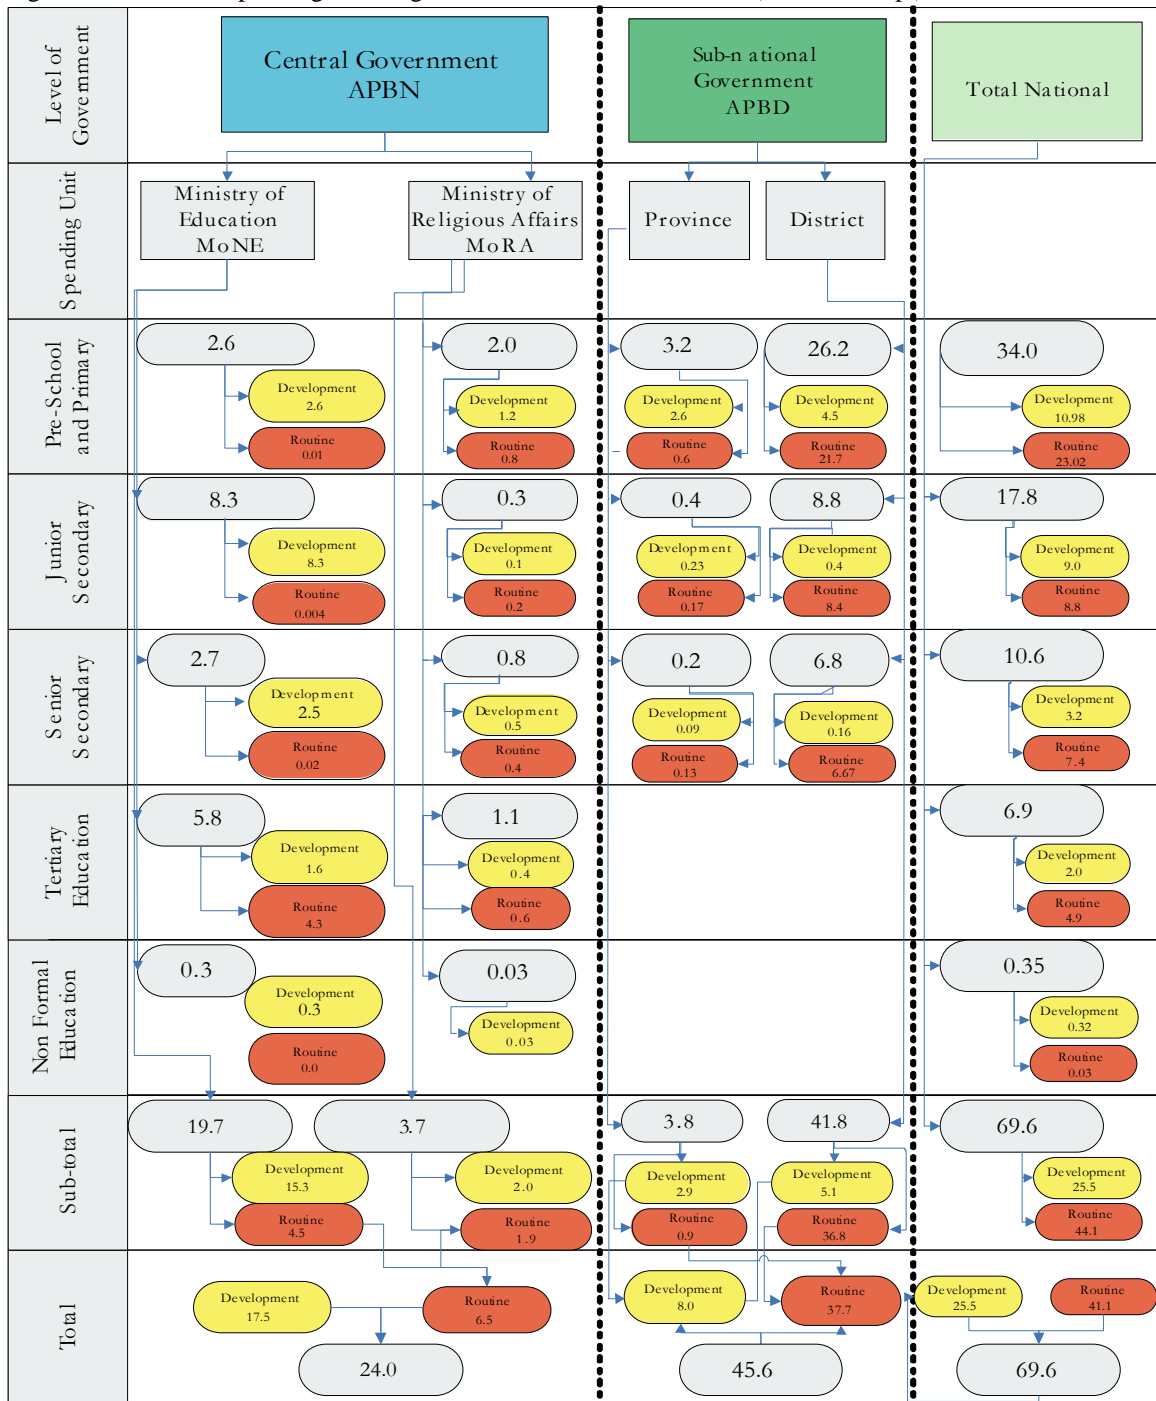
Level of Government

Central Government APBN

Sub-national Government APBD

Total National

Spending Unit

Ministry of Education MoNE

Ministry of Religious Affairs MoRA

Province

District

Pre-School and Primary

2.6
Development 2.6
Routine 0.01

2.0
Development 1.2
Routine 0.8

3.2
Development 2.6
Routine 0.6

26.2
Development 4.5
Routine 21.7

34.0
Development 10.98
Routine 23.02

Junior Secondary

8.3
Development 8.3
Routine 0.004

0.3
Development 0.1
Routine 0.2

0.4
Development 0.23
Routine 0.17

8.8
Development 0.4
Routine 8.4

17.8
Development 9.0
Routine 8.8

Senior Secondary

2.7
Development 2.5
Routine 0.02

0.8
Development 0.5
Routine 0.4

0.2
Development 0.09
Routine 0.13

6.8
Development 0.16
Routine 6.67

10.6
Development 3.2
Routine 7.4

Tertiary Education

5.8
Development 1.6
Routine 4.3

1.1
Development 0.4
Routine 0.6

6.9
Development 2.0
Routine 4.9

Non Formal Education

0.3
Development 0.3
Routine 0.0

0.03
Development 0.03

0.35
Development 0.32
Routine 0.03

Sub-total

19.7
Development 15.3
Routine 4.5

3.7
Development 2.0
Routine 1.9

3.8
Development 2.9
Routine 0.9

41.8
Development 5.1
Routine 36.8

69.6
Development 25.5
Routine 44.1

Total

Development 17.5
Routine 6.5
24.0

Development 8.0
Routine 37.7
45.6

Development 25.5
Routine 41.1
69.6